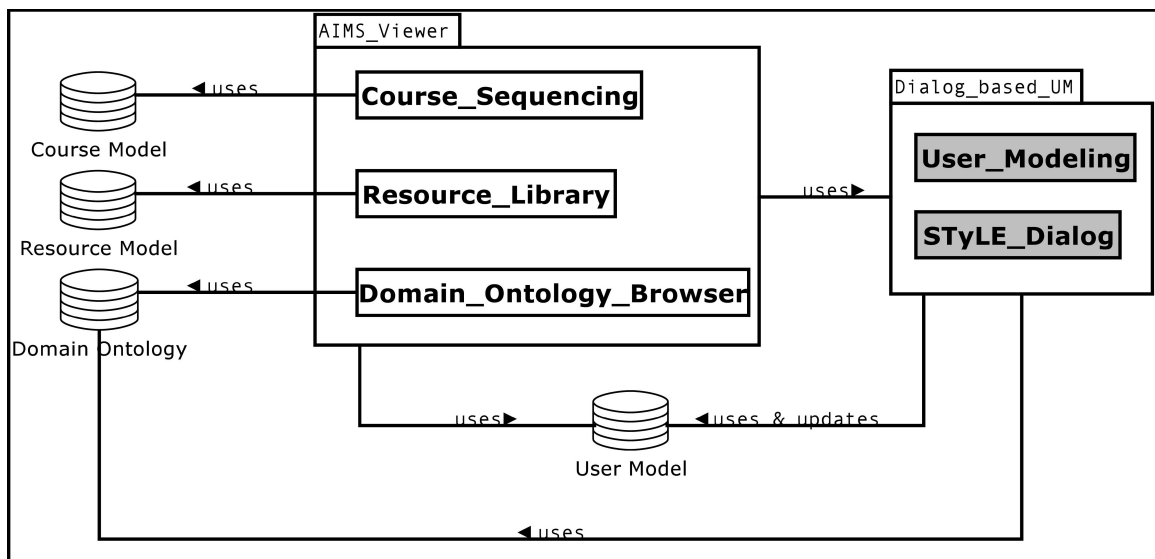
AIMS_Viewer

◀uses

Course_Sequencing

Course Model

◀uses

Resource_Library

Resource Model

◀uses

Domain_Ontology_Browser

Domain Ontology

Dialog_based_UM

User_Modeling

STyLE_Dialog

uses▶

uses▶

◀uses & updates

User Model

◀uses